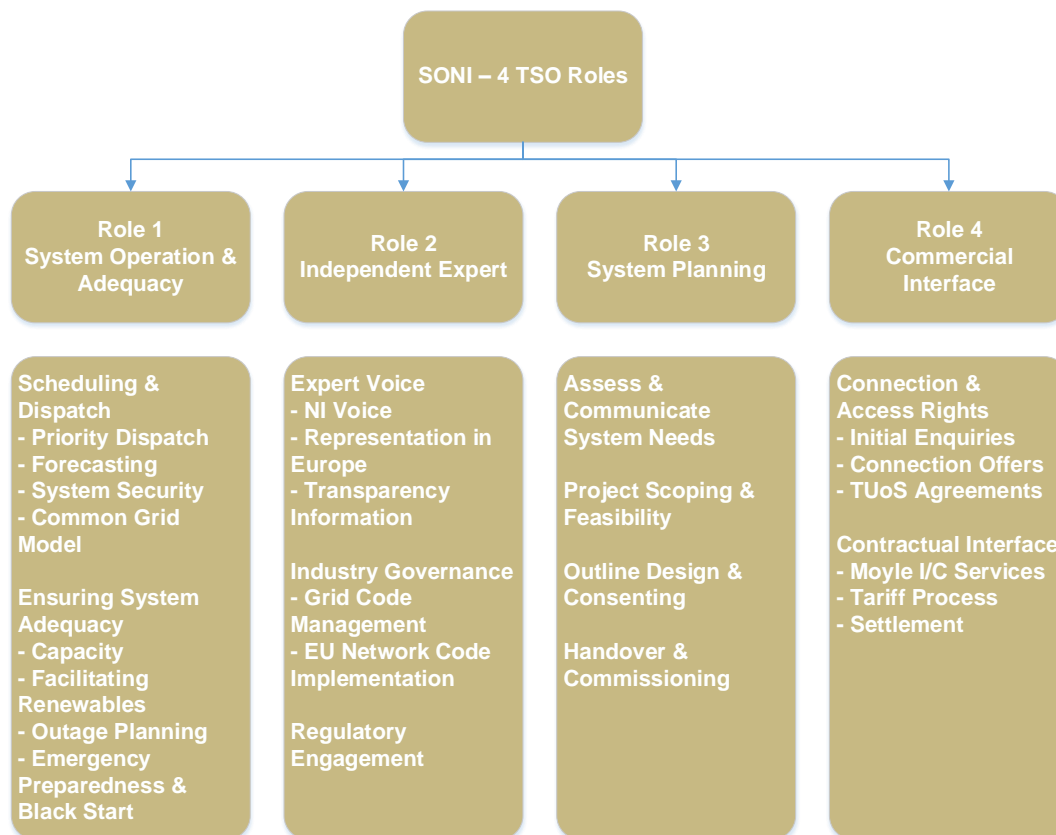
SONI – 4 TSO Roles

Role 1
System Operation & Adequacy

Role 2
Independent Expert

Role 3
System Planning

Role 4
Commercial Interface

Scheduling & Dispatch
- Priority Dispatch
- Forecasting
- System Security
- Common Grid Model

Ensuring System Adequacy
- Capacity
- Facilitating Renewables
- Outage Planning
- Emergency Preparedness & Black Start

Expert Voice
- NI Voice
- Representation in Europe
- Transparency Information

Industry Governance
- Grid Code Management
- EU Network Code Implementation

Regulatory Engagement

Assess & Communicate System Needs

Project Scoping & Feasibility

Outline Design & Consenting

Handover & Commissioning

Connection & Access Rights
- Initial Enquiries
- Connection Offers
- TUoS Agreements

Contractual Interface
- Moyle I/C Services
- Tariff Process
- Settlement